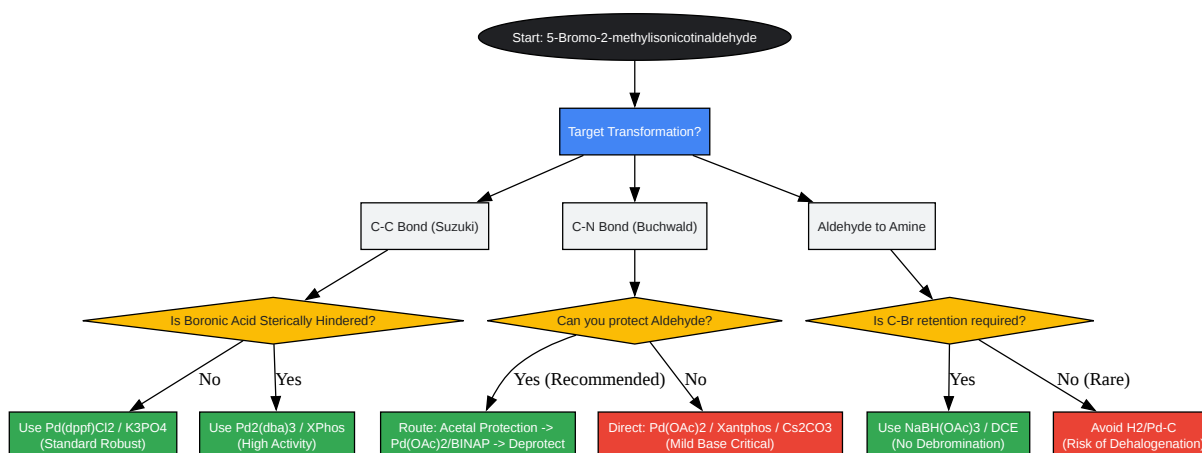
Start: 5-Bromo-2-methylisonicotinaldehyde

Target Transformation?

C-C Bond (Suzuki)

C-N Bond (Buchwald)

Aldehyde to Amine

Is Boronic Acid Sterically Hindered?

Can you protect Aldehyde?

Is C-Br retention required?

No

Yes

Yes (Recommended)

No

Yes

No (Rare)

Use Pd(dppf)Cl2 / K3PO4 (Standard Robust)

Use Pd2(dba)3 / XPhos (High Activity)

Route: Acetal Protection -> Pd(OAc)2/BINAP -> Deprotect

Direct: Pd(OAc)2 / Xantphos / Cs2CO3 (Mild Base Critical)

Use NaBH(OAc)3 / DCE (No Debromination)

Avoid H2/Pd-C (Risk of Dehalogenation)